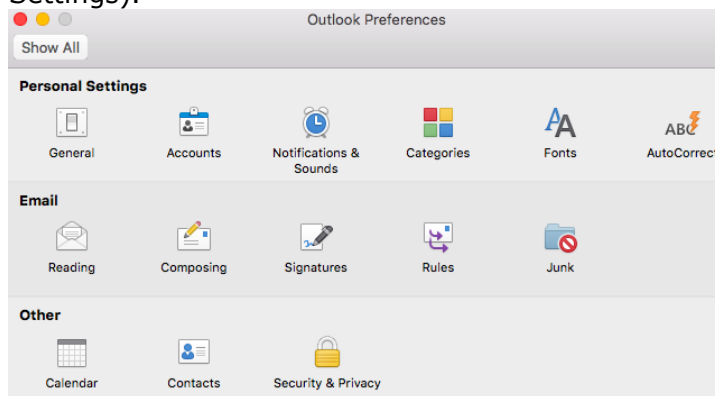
Settings).

Outlook Preferences

Show All

Personal Settings

General

Accounts

Notifications & Sounds

Categories

Fonts

AutoCorrect

ABC

Email

Reading

Composing

Signatures

Rules

Junk

Other

Calendar

Contacts

Security & Privacy